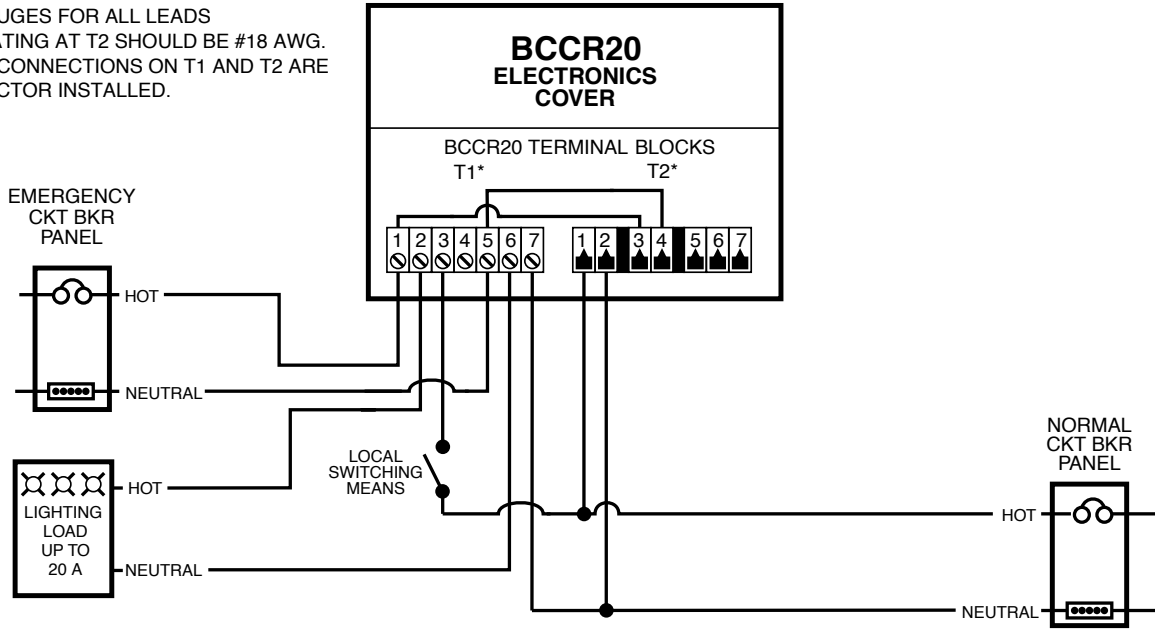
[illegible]UGES FOR ALL LEADS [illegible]ATING AT T2 SHOULD BE #18 AWG. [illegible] CONNECTIONS ON T1 AND T2 ARE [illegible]CTOR INSTALLED.

BCCR20
ELECTRONICS
COVER

BCCR20 TERMINAL BLOCKS
T1*
T2*

1 2 3 4 5 6 7
1 2 3 4 5 6 7

EMERGENCY
CKT BKR
PANEL

HOT

NEUTRAL

LIGHTING
LOAD
UP TO
20 A

HOT

NEUTRAL

LOCAL
SWITCHING
MEANS

NORMAL
CKT BKR
PANEL

HOT

NEUTRAL